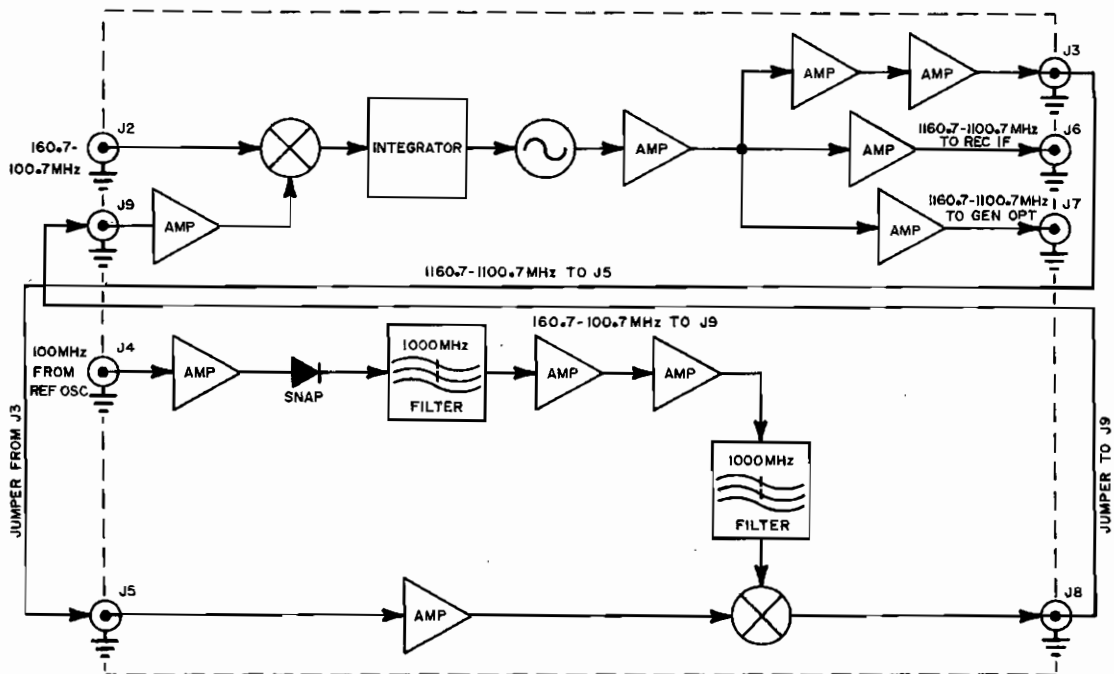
J2
160.7-100.7MHz
J9
AMP
INTEGRATOR
AMP
AMP
AMP
J3
AMP
1160.7-1100.7MHz TO REC IF
J6
AMP
1160.7-1100.7MHz TO GEN OPT
J7
1160.7-1100.7MHz TO J5
160.7-100.7MHz TO J9
100MHz FROM REF OSC
J4
AMP
SNAP
1000MHz
FILTER
AMP
AMP
1000MHz
FILTER
JUMPER FROM J3
JUMPER TO J9
J5
AMP
J8